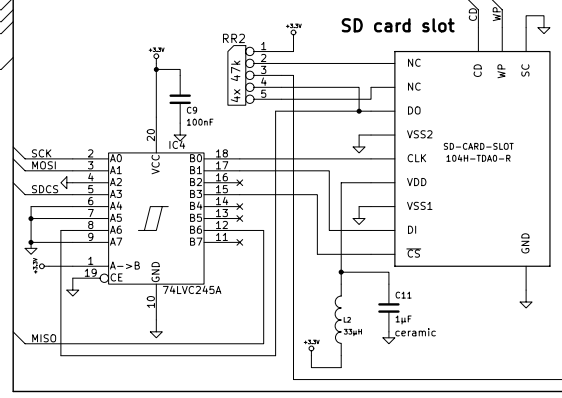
SD card slot

CD
WP

RR2
+3.3V
1
2
3
4
5
4x 47k

+3.3V
C9
100nF

20
VCC
IC4

SCK
MOSI
SDCS
2
3
4
5
6
7
8
9
A0
A1
A2
A3
A4
A5
A6
A7
B0
B1
B2
B3
B4
B5
B6
B7
18
17
16
15
14
13
12
11

+3.3V
1
19
A->B
$\overline{CE}$
74LVC245A
10
GND

MISO

NC
NC
DO
VSS2
CLK
VDD
VSS1
DI
$\overline{CS}$
CD
WP
SC
SD-CARD-SLOT
104H-TDA0-R
GND

C11
1µF
ceramic

L2
33µH
+3.3V